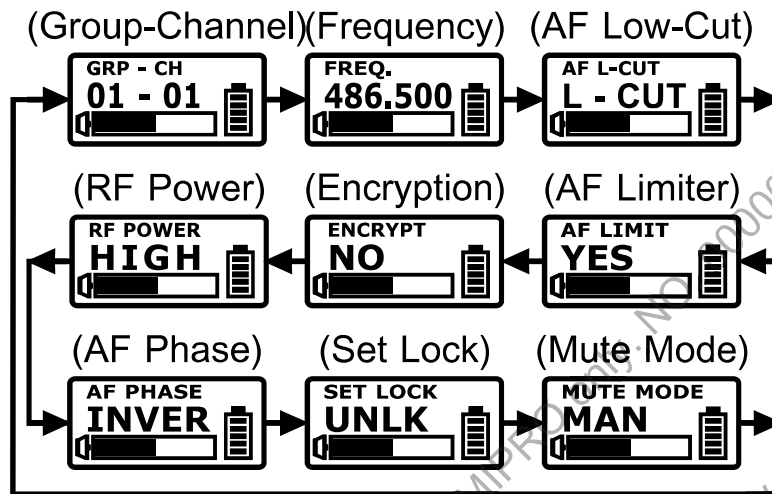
(Group-Channel)(Frequency) (AF Low-Cut)

GRP - CH
01 - 01

FREQ.
486.500

AF L-CUT
L - CUT

(RF Power) (Encryption) (AF Limiter)

RF POWER
HIGH

ENCRYPT
NO

AF LIMIT
YES

(AF Phase) (Set Lock) (Mute Mode)

AF PHASE
INVER

SET LOCK
UNLK

MUTE MODE
MAN

IMPRO only. NO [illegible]